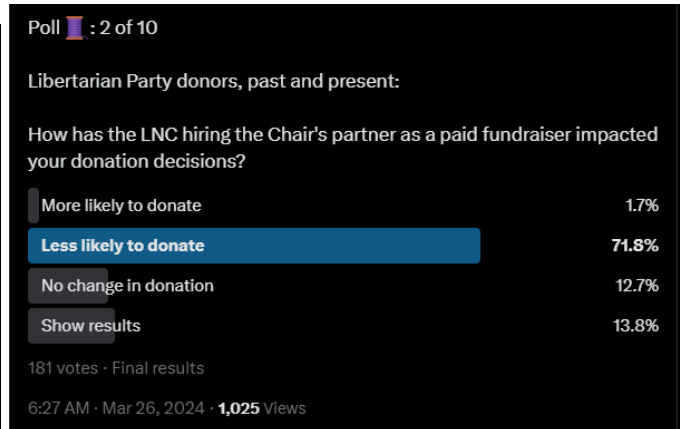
Poll 🧵: 2 of 10

Libertarian Party donors, past and present:

How has the LNC hiring the Chair's partner as a paid fundraiser impacted your donation decisions?

| | |
|---|---|
| More likely to donate | 1.7% |
| Less likely to donate | 71.8% |
| No change in donation | 12.7% |
| Show results | 13.8% |

181 votes · Final results

6:27 AM · Mar 26, 2024 · 1,025 Views